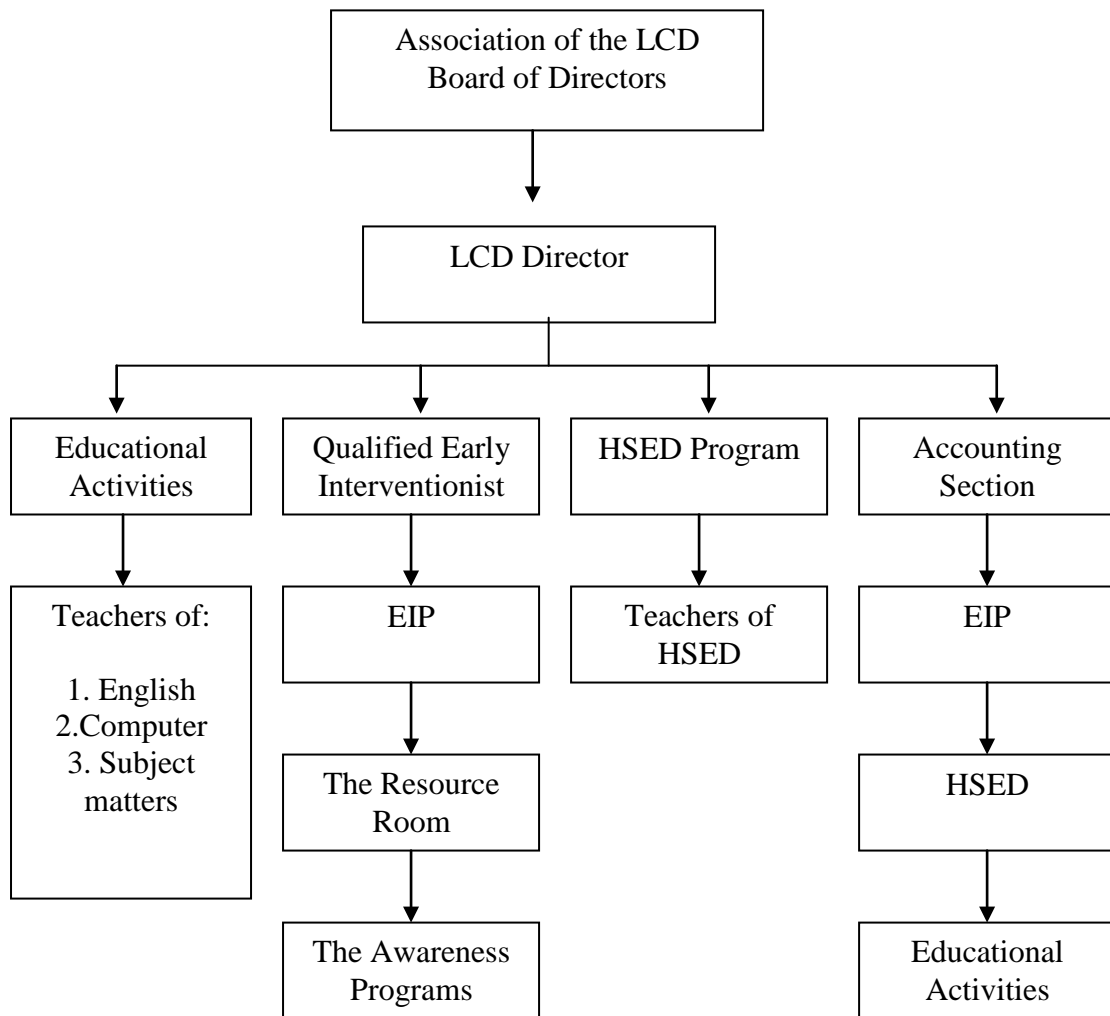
Association of the LCD Board of Directors

LCD Director

Educational Activities

Teachers of:

1. English
2.Computer
3. Subject matters

Qualified Early Interventionist

EIP

The Resource Room

The Awareness Programs

HSED Program

Teachers of HSED

Accounting Section

EIP

HSED

Educational Activities